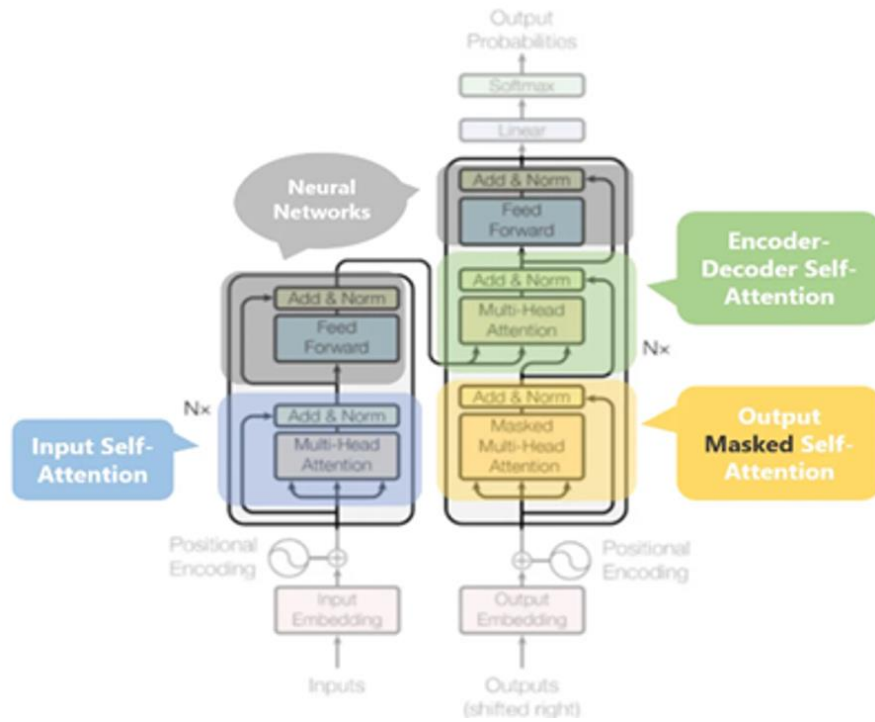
Output Probabilities

Softmax

Linear

Neural Networks

Add & Norm

Feed Forward

Encoder-Decoder Self-Attention

Add & Norm

Feed Forward

Add & Norm

Multi-Head Attention

Nx

Nx

Add & Norm

Add & Norm

Input Self-Attention

Multi-Head Attention

Masked Multi-Head Attention

Output Masked Self-Attention

Positional Encoding

Positional Encoding

Input Embedding

Output Embedding

Inputs

Outputs (shifted right)